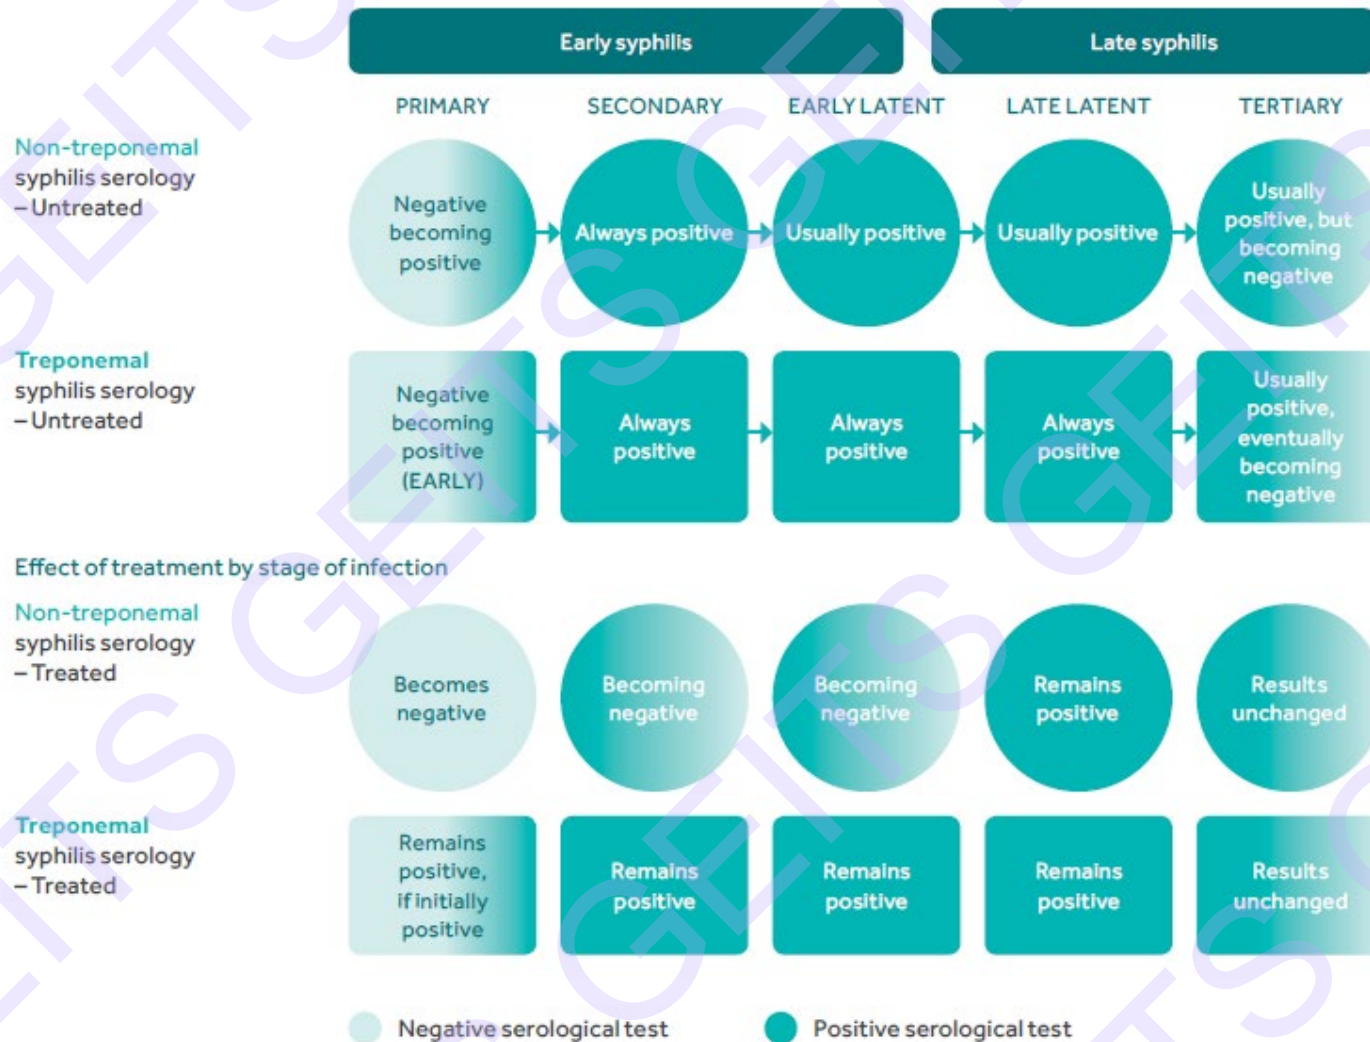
Early syphilis

Late syphilis

PRIMARY

SECONDARY

EARLY LATENT

LATE LATENT

TERTIARY

Non-treponemal syphilis serology – Untreated

Negative becoming positive

Always positive

Usually positive

Usually positive

Usually positive, but becoming negative

Treponemal syphilis serology – Untreated

Negative becoming positive (EARLY)

Always positive

Always positive

Always positive

Usually positive, eventually becoming negative

Effect of treatment by stage of infection

Non-treponemal syphilis serology – Treated

Becomes negative

Becoming negative

Becoming negative

Remains positive

Results unchanged

Treponemal syphilis serology – Treated

Remains positive, if initially positive

Remains positive

Remains positive

Remains positive

Results unchanged

Negative serological test

Positive serological test